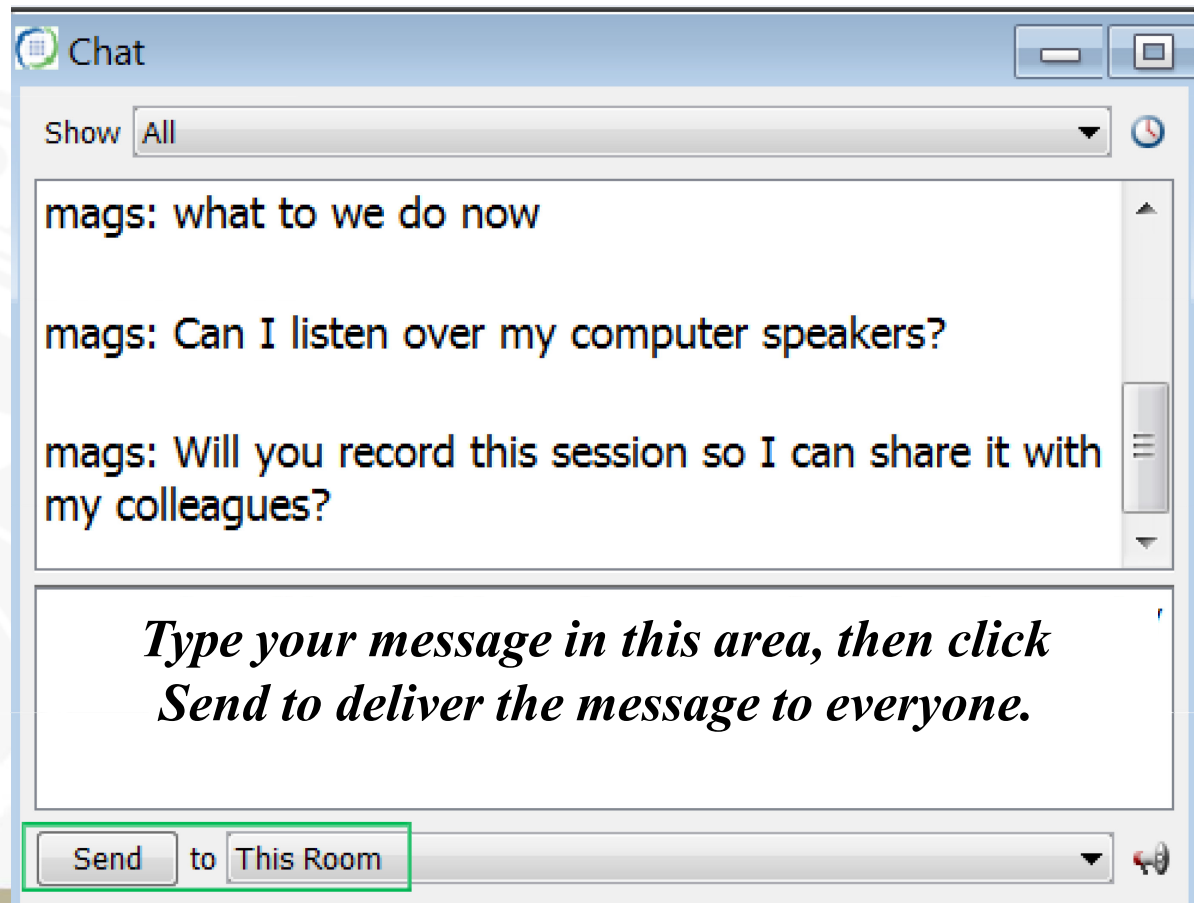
Chat

Show All

mags: what to we do now

mags: Can I listen over my computer speakers?

mags: Will you record this session so I can share it with my colleagues?

Type your message in this area, then click Send to deliver the message to everyone.

Send to This Room